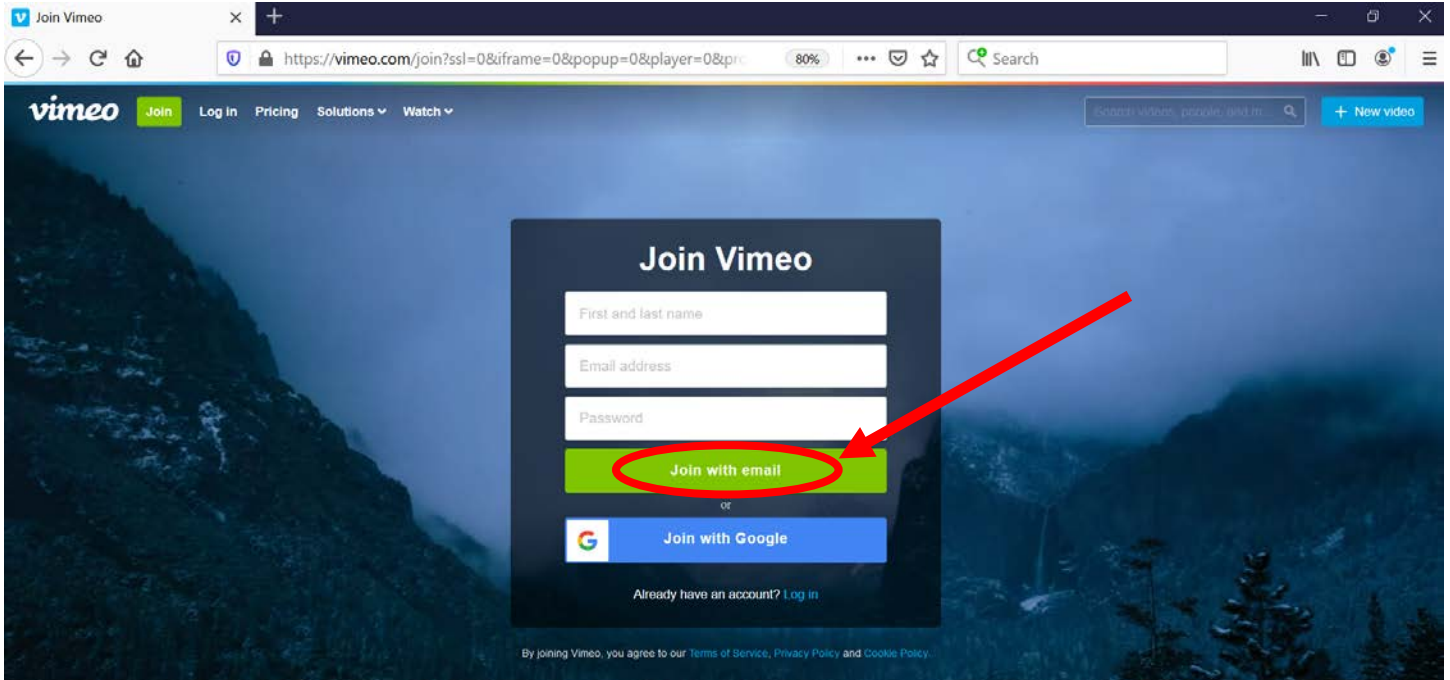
Join Vimeo

https://vimeo.com/join?ssl=0&iframe=0&popup=0&player=0&pr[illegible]

80%

Search

vimeo Join Log in Pricing Solutions Watch

Search videos, people, and m...

+ New video

Join Vimeo

First and last name

Email address

Password

Join with email

or

Join with Google

Already have an account? Log in

By joining Vimeo, you agree to our Terms of Service, Privacy Policy and Cookie Policy.